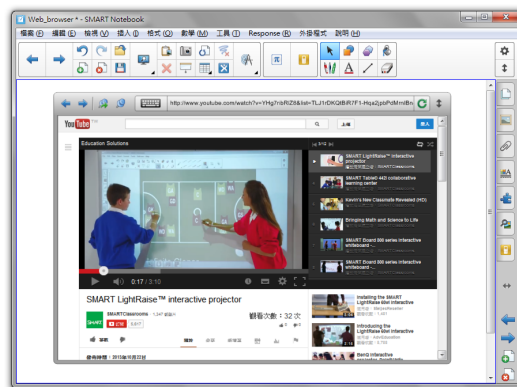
Web_browser * - SMART Notebook

檔案 (F) 編輯 (E) 檢視 (V) 插入 (I) 格式 (O) 數學 (M) 工具 (T) Response (R) 外掛程式 說明 (H)

http://www.youtube.com/watch?v=YHg7riRlZ8&list=TLJ1FdKQtBlR7F1-Hqa2pbPdMmlBn

YouTube

上傳

登入

Education Solutions

SMART LightRaise™ interactive projector

SMART Table® 442i collaborative learning center

Kevin's New Classmate Revealed (HD)

Bringing Math and Science to Life

SMART Board 800 series interactive whiteboard -

SMART Board 800 series interactive whiteboard -

0:17 / 3:10

SMART LightRaise™ interactive projector

SMARTClassrooms

訂閱

觀看次數：32 次

Installing the SMART LightRaise 60wi interactive

Introducing the SMART LightRaise 60wi interactive

SMART Board 800 series interactive whiteboard

BenQ interactive

發佈時間：2013年10月22日